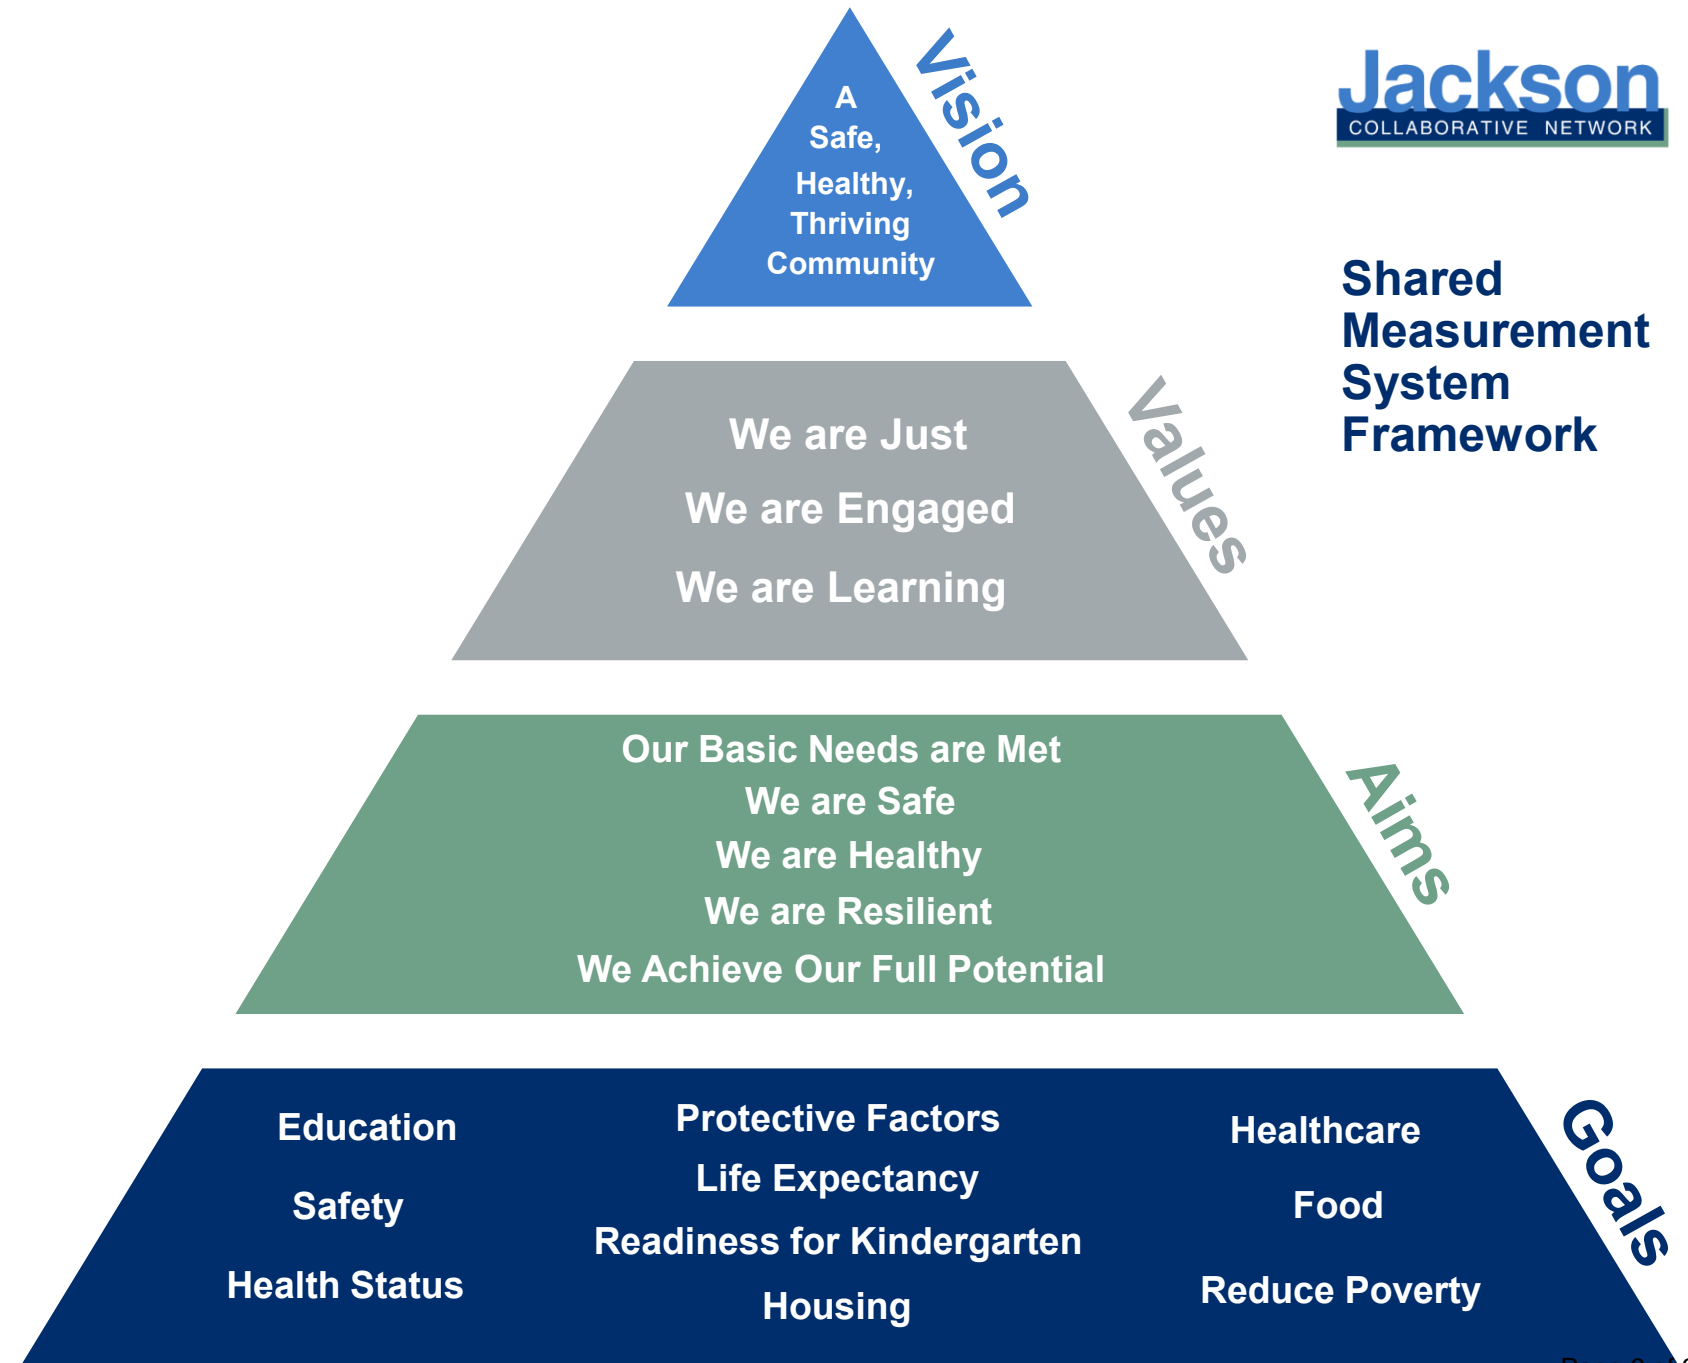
Jackson
COLLABORATIVE NETWORK

Shared Measurement System Framework

Vision

A Safe, Healthy, Thriving Community

Values

We are Just
We are Engaged
We are Learning

Aims

Our Basic Needs are Met
We are Safe
We are Healthy
We are Resilient
We Achieve Our Full Potential

Goals

Education
Safety
Health Status

Protective Factors
Life Expectancy
Readiness for Kindergarten
Housing

Healthcare
Food
Reduce Poverty

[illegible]